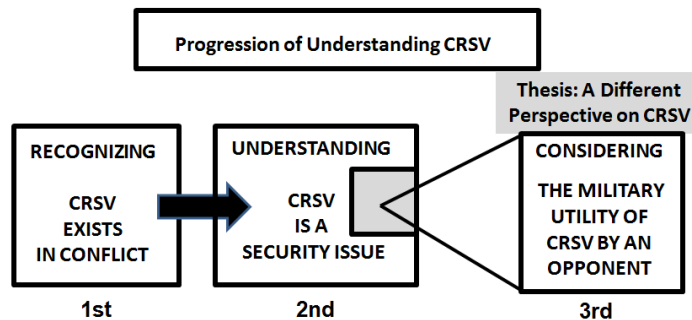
Progression of Understanding CRSV

Thesis: A Different Perspective on CRSV

RECOGNIZING

CRSV EXISTS IN CONFLICT

1st

UNDERSTANDING

CRSV IS A SECURITY ISSUE

2nd

CONSIDERING

THE MILITARY UTILITY OF CRSV BY AN OPPONENT

3rd